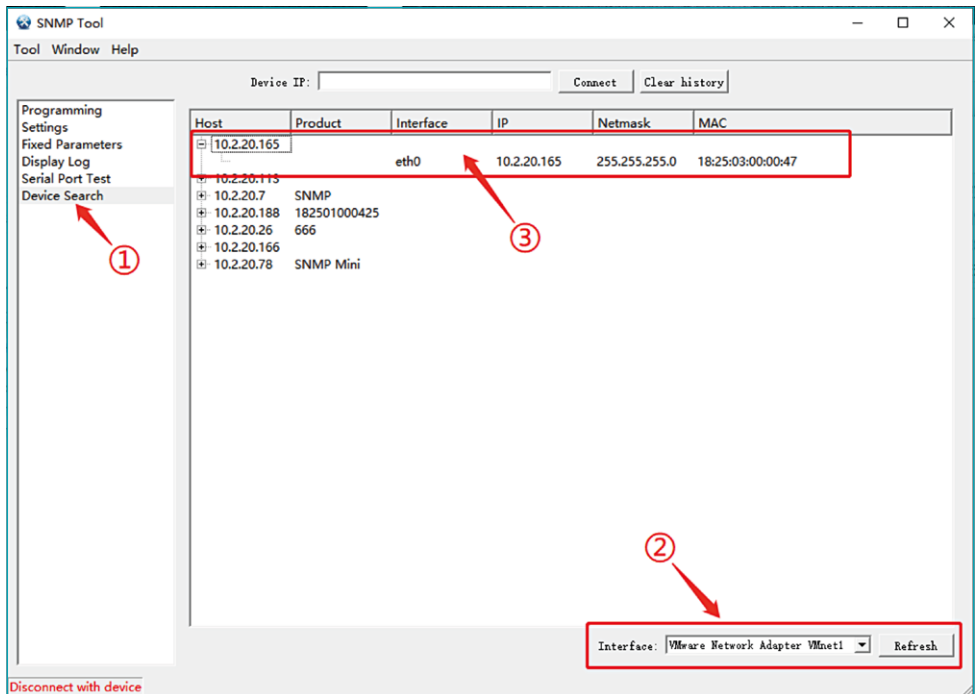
SNMP Tool

Tool Window Help

Device IP: Connect Clear history

Programming
Settings
Fixed Parameters
Display Log
Serial Port Test
Device Search

①

| Host | Product | Interface | IP | Netmask | MAC |
|---|---|---|---|---|---|
| 10.2.20.165 | | | | | |
| | | eth0 | 10.2.20.165 | 255.255.255.0 | 18:25:03:00:00:47 |
| 10.2.20.113 | | | | | |
| 10.2.20.7 | SNMP | | | | |
| 10.2.20.188 | 182501000425 | | | | |
| 10.2.20.26 | 666 | | | | |
| 10.2.20.166 | | | | | |
| 10.2.20.78 | SNMP Mini | | | | |

③

②

Interface: VMware Network Adapter VMnet1 Refresh

Disconnect with device